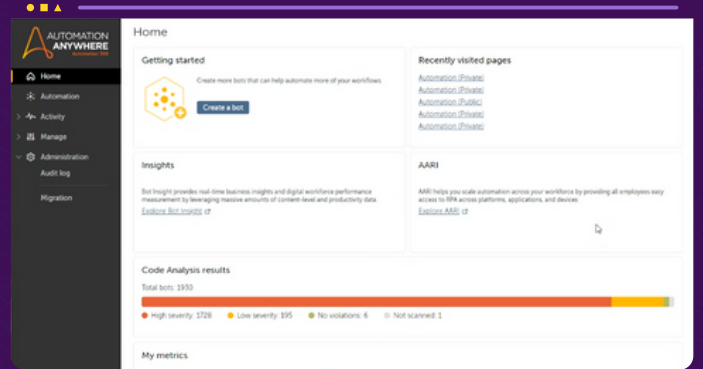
AUTOMATION ANYWHERE
Automation 360

Home
Automation
Activity
Manage
Administration
Audit log
Migration

Home

Getting started
Create more bots that can help automate more of your workflows.
Create a bot

Recently visited pages
Automation (Private)
Automation (Private)
Automation (Public)
Automation (Private)
Automation (Private)

Insights
Bot Insight provides real-time business insights and digital workforce performance measurement by leveraging massive amounts of content-level and productivity data.
Explore Bot Insight

AARI
AARI helps you scale automation across your workforce by providing all employees easy access to RPA across platforms, applications, and devices.
Explore AARI

Code Analysis results
Total bots: 1930
High severity: 1728 Low severity: 195 No violations: 6 Not scanned: 1

My metrics